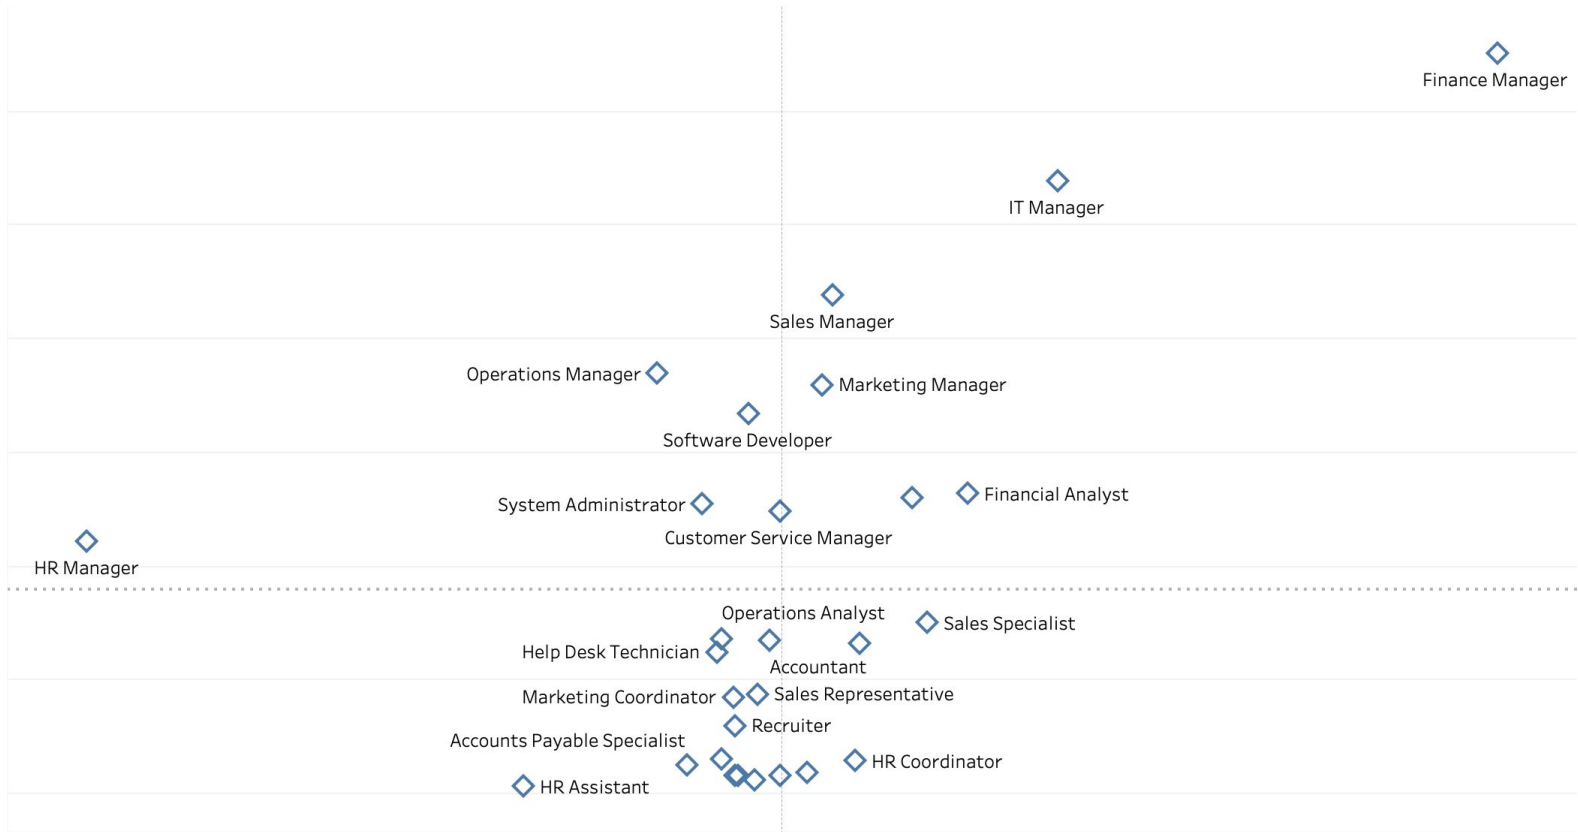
Finance Manager

IT Manager

Sales Manager

Operations Manager

Marketing Manager

Software Developer

System Administrator

Financial Analyst

Customer Service Manager

HR Manager

Operations Analyst

Sales Specialist

Help Desk Technician

Accountant

Marketing Coordinator

Sales Representative

Recruiter

Accounts Payable Specialist

HR Coordinator

HR Assistant